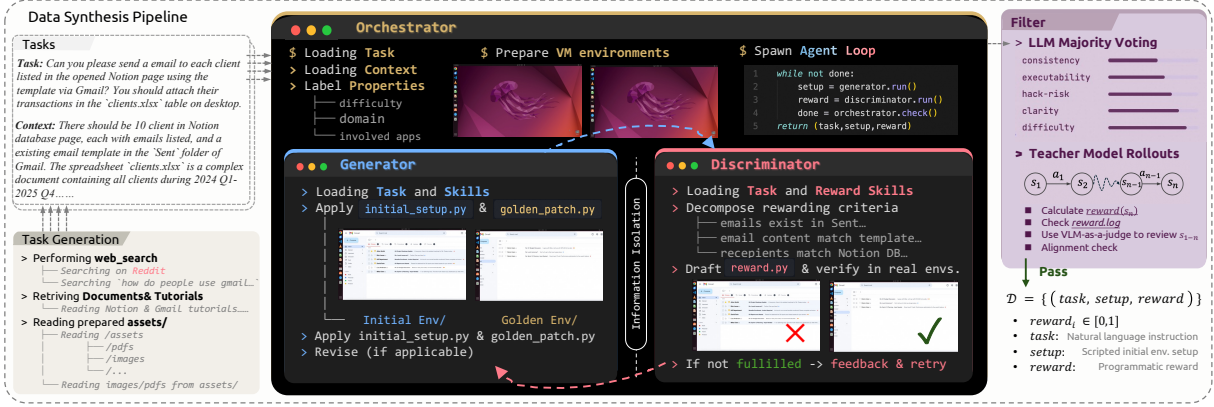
Data Synthesis Pipeline

Tasks

Task: Can you please send a email to each client listed in the opened Notion page using the template via Gmail? You should attach their transactions in the `clients.xlsx` table on desktop.

Context: There should be 10 client in Notion database page, each with emails listed, and a existing email template in the `Sent` folder of Gmail. The spreadsheet `clients.xlsx` is a complex document containing all clients during 2024 Q1-2025 Q4……

Task Generation

> Performing web_search
Searching on Reddit
Searching `how do people use gmail…`
> Retriving Documents& Tutorials
Reading Notion & Gmail tutorials……
> Reading prepared assets/
Reading /assets
/pdfs
/images
/...
Reading images/pdfs from assets/

Orchestrator

$ Loading Task
> Loading Context
> Label Properties
difficulty
domain
involved apps

$ Prepare VM environments

$ Spawn Agent Loop

1 while not done:
2 setup = generator.run()
3 reward = discriminator.run()
4 done = orchestrator.check()
5 return (task,setup,reward)

Generator

> Loading Task and Skills
> Apply initial_setup.py & golden_patch.py
Initial Env/ Golden Env/
> Apply initial_setup.py & golden_patch.py
> Revise (if applicable)

Information Isolation

Discriminator

> Loading Task and Reward Skills
> Decompose rewarding criteria
emails exist in Sent…
email content match template…
recepients match Notion DB…
> Draft reward.py & verify in real envs.
> If not fullilled -> feedback & retry

Filter

> LLM Majority Voting
consistency
executability
hack-risk
clarity
difficulty

> Teacher Model Rollouts

$s_1$ $a_1$ $s_2$ $s_{n-1}$ $a_{n-1}$ $s_n$

Calculate $reward(s_n)$
Check reward.log
Use VLM-as-a-judge to review $s_{1-n}$
Alignment check

Pass

$\mathcal{D} = \{(task, setup, reward)\}$

• $reward_i \in [0,1]$
• task: Natural language instruction
• setup: Scripted initial env. setup
• reward: Programmatic reward